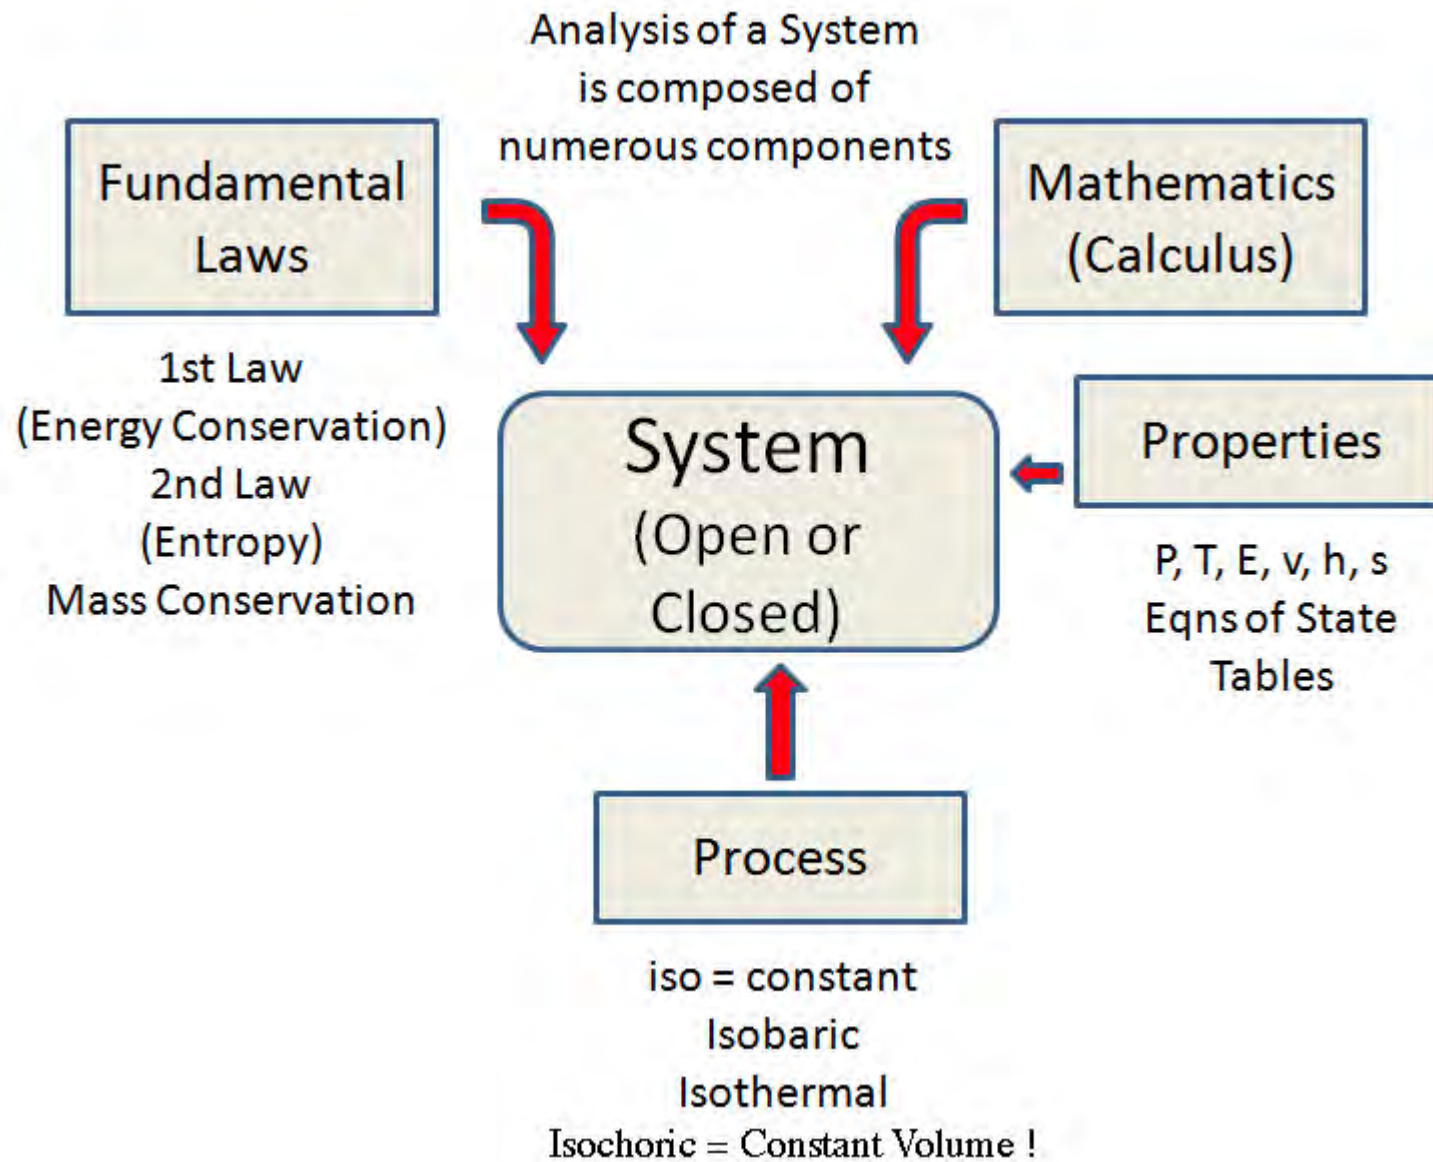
Analysis of a System is composed of numerous components

Fundamental Laws

1st Law (Energy Conservation) 2nd Law (Entropy) Mass Conservation

Mathematics (Calculus)

System (Open or Closed)

Properties

P, T, E, v, h, s Eqns of State Tables

Process

iso = constant Isobaric Isothermal Isochoric = Constant Volume !